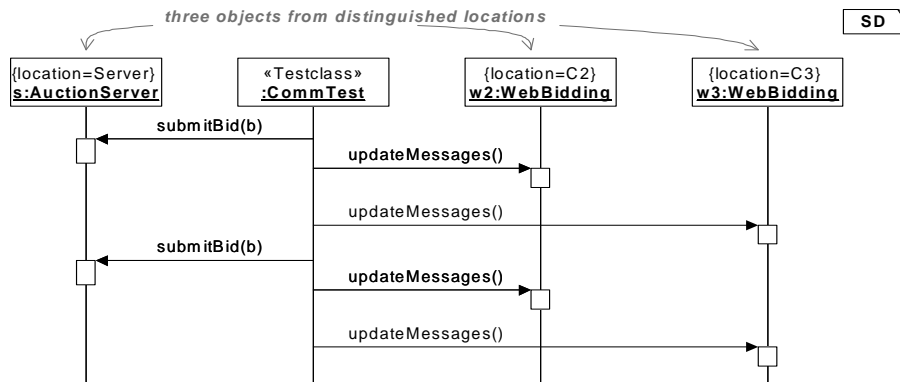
three objects from distinguished locations

SD

{location=Server}
s:AuctionServer

«Testclass»
:CommTest

{location=C2}
w2:WebBidding

{location=C3}
w3:WebBidding

submitBid(b)

updateMessages()

updateMessages()

submitBid(b)

updateMessages()

updateMessages()